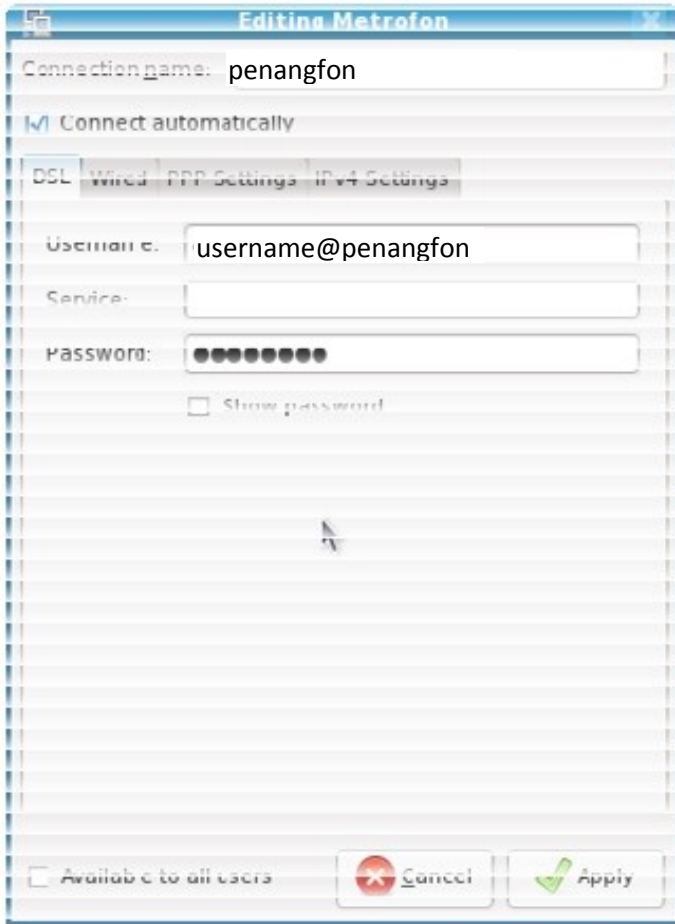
Editing Metrofon

Connection name: penangfon

Connect automatically

DSL Wired PPP Settings IPv4 Settings

Username: username@penangfon

Service:

Password: ●●●●●●●●

Show password

Available to all users

Cancel

Apply